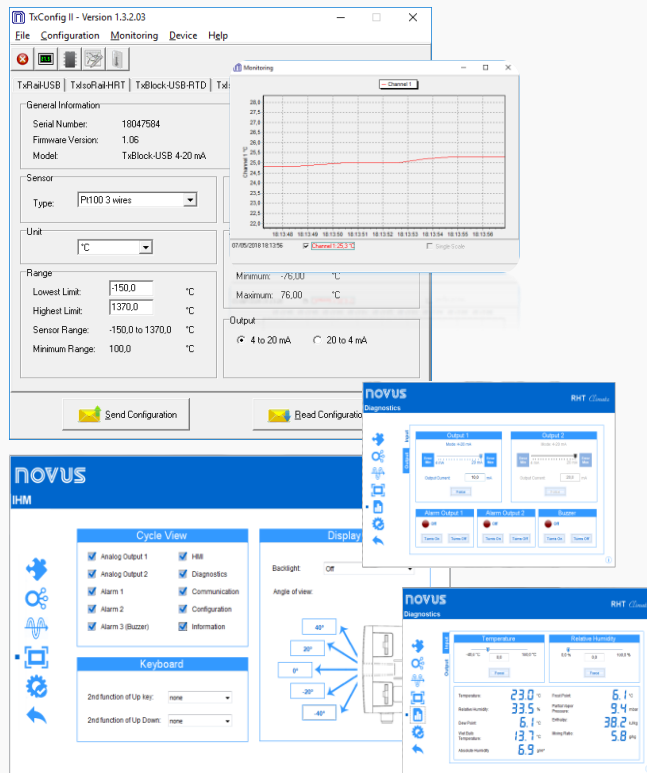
TxConfig II - Version 1.3.2.03

File Configuration Monitoring Device Help

TxRail-USB | TxIsoRail-HRT | TxBlock-USB-RTD | TxI

General Information

Serial Number: 18047584

Firmware Version: 1.06

Model: TxBlock-USB 4-20 mA

Sensor

Type: Pt100 3 wires

Unit

°C

Range

Lowest Limit: -150,0 °C

Highest Limit: 1370,0 °C

Sensor Range: -150,0 to 1370,0 °C

Minimum Range: 100,0 °C

Minimum: -76,00 °C

Maximum: 76,00 °C

Output

4 to 20 mA   20 to 4 mA

Send Configuration

Read Configuration

Monitoring

Channel 1

28,0
27,5
27,0
26,5
26,0
25,5
25,0
24,5
24,0
23,5
23,0
22,5
22,0

Channel 1 °C

18:13:48 18:13:49 18:13:50 18:13:51 18:13:52 18:13:53 18:13:54 18:13:55 18:13:56

07/05/2018 18:13:56   Channel 1: 25,3 °C   Single Scale

NOVUS
Diagnostics

RHT Climate

Output 1
Output 2

Output Current 10,0 mA

Alarm Output 1
Alarm Output 2
Buzzer

Off
Turns On
Turns Off

NOVUS
IHM

Cycle View

Analog Output 1
Analog Output 2
Alarm 1
Alarm 2
Alarm 3 (Buzzer)
IHM
Diagnostics
Communication
Configuration
Information

Display

Backlight: Off

Angle of view:

40°
20°
0°
-20°
-40°

Keyboard

2nd function of Up key: none

2nd function of Up Down: none

NOVUS
Diagnostics

RHT Climate

Output

Temperature

Relative Humidity

Temperature 23.0 °C

Relative Humidity 33.5 %

Dew Point 6.1 °C

Wet Bulb Temperature 13.7 °C

Absolute Humidity 6.9 g/m³

Frost Point 6.1 °C

Partial Vapor Pressure 9.4 mbar

Enthalpy 38.2 kJ/kg

Mixing Ratio 5.8 g/kg